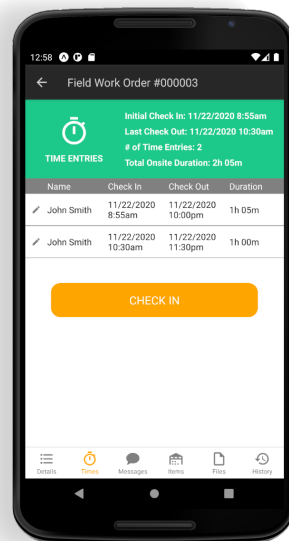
12:58

Field Work Order #000003

TIME ENTRIES

Initial Check In: 11/22/2020 8:55am
Last Check Out: 11/22/2020 10:30am
# of Time Entries: 2
Total Onsite Duration: 2h 05m

| Name | Check In | Check Out | Duration |
|---|---|---|---|
| John Smith | 11/22/2020 8:55am | 11/22/2020 10:00pm | 1h 05m |
| John Smith | 11/22/2020 10:30am | 11/22/2020 11:30pm | 1h 00m |

CHECK IN

Details Times Messages Items Files History